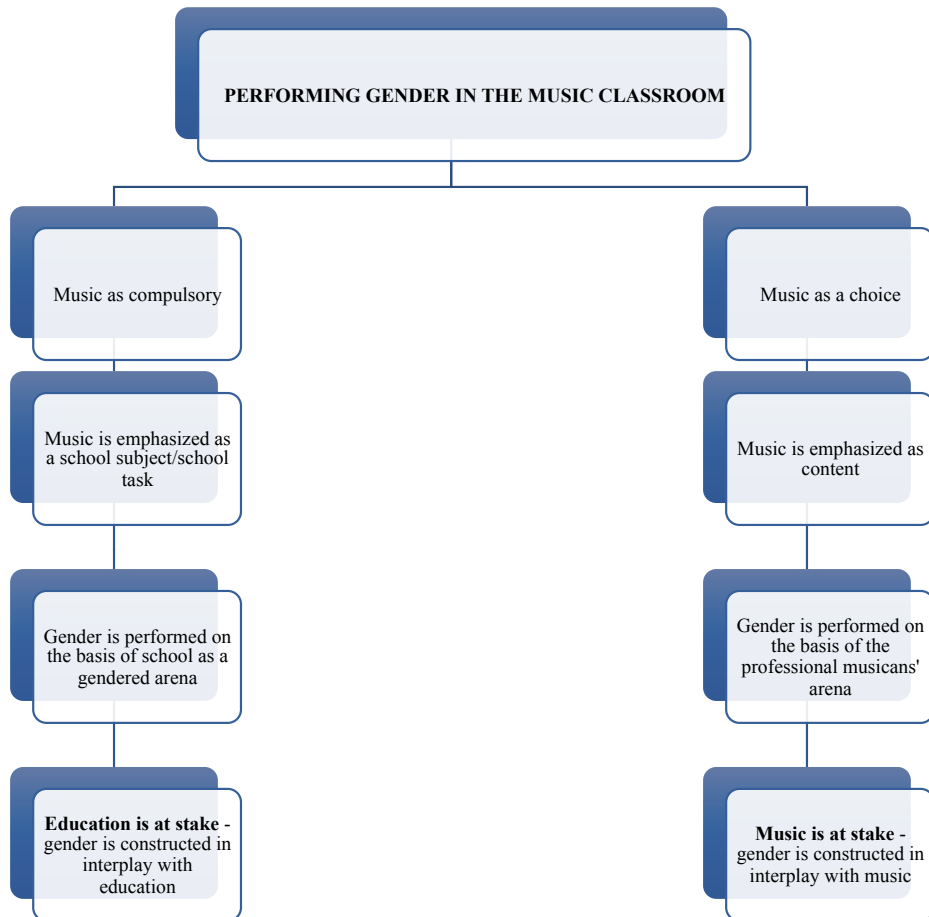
PERFORMING GENDER IN THE MUSIC CLASSROOM

Music as compulsory

Music is emphasized as a school subject/school task

Gender is performed on the basis of school as a gendered arena

**Education is at stake** - gender is constructed in interplay with education

Music as a choice

Music is emphasized as content

Gender is performed on the basis of the professional musicans' arena

**Music is at stake** - gender is constructed in interplay with music